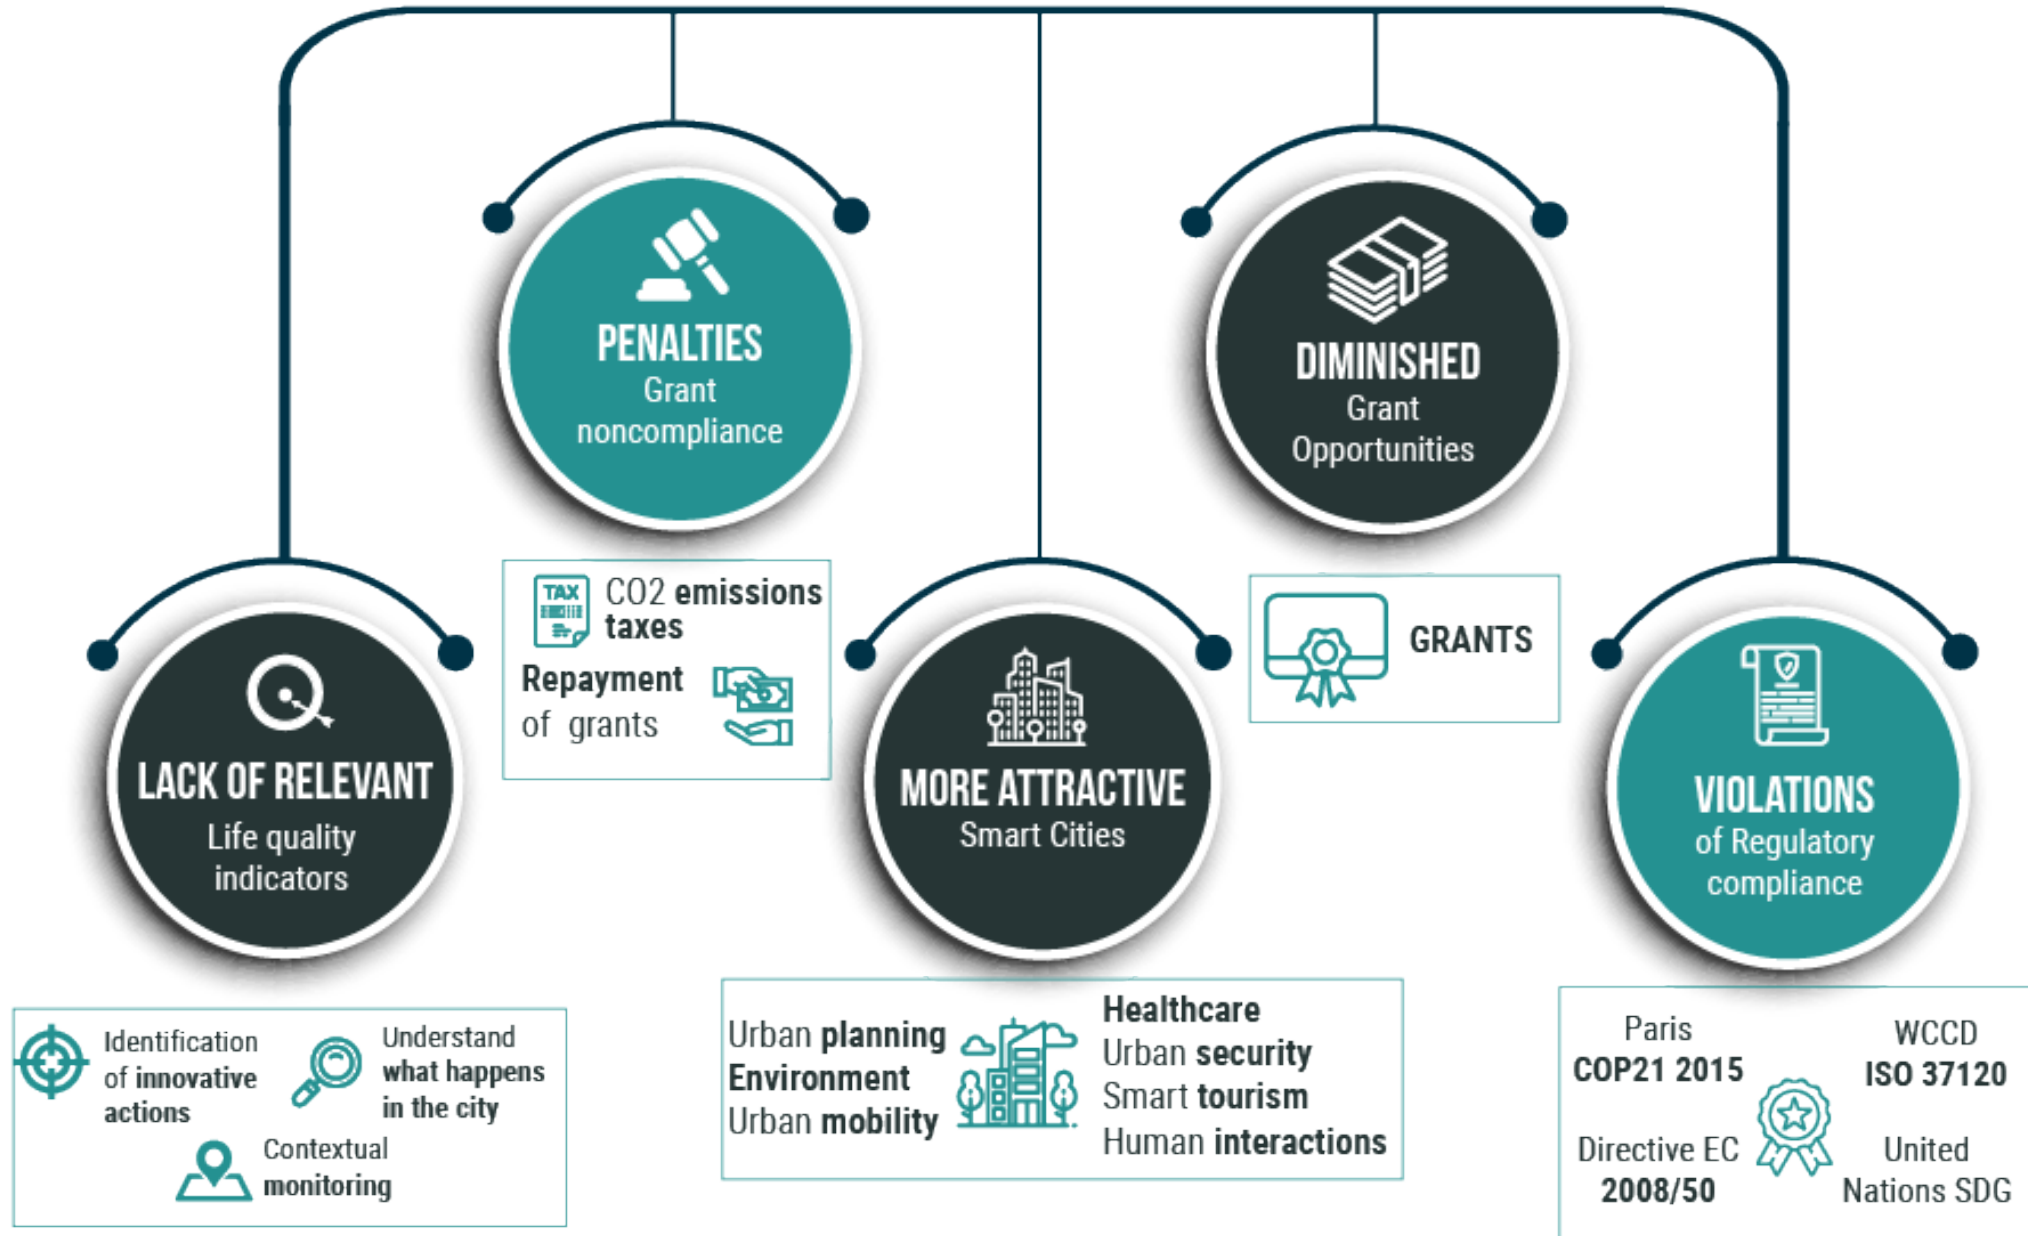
PENALTIES
Grant noncompliance

DIMINISHED
Grant Opportunities

TAX
CO2 emissions taxes

Repayment of grants

GRANTS

LACK OF RELEVANT
Life quality indicators

MORE ATTRACTIVE
Smart Cities

VIOLATIONS
of Regulatory compliance

Identification of innovative actions

Understand what happens in the city

Contextual monitoring

Urban planning
Environment
Urban mobility

Healthcare
Urban security
Smart tourism
Human interactions

Paris
COP21 2015

WCCD
ISO 37120

Directive EC
2008/50

United Nations SDG